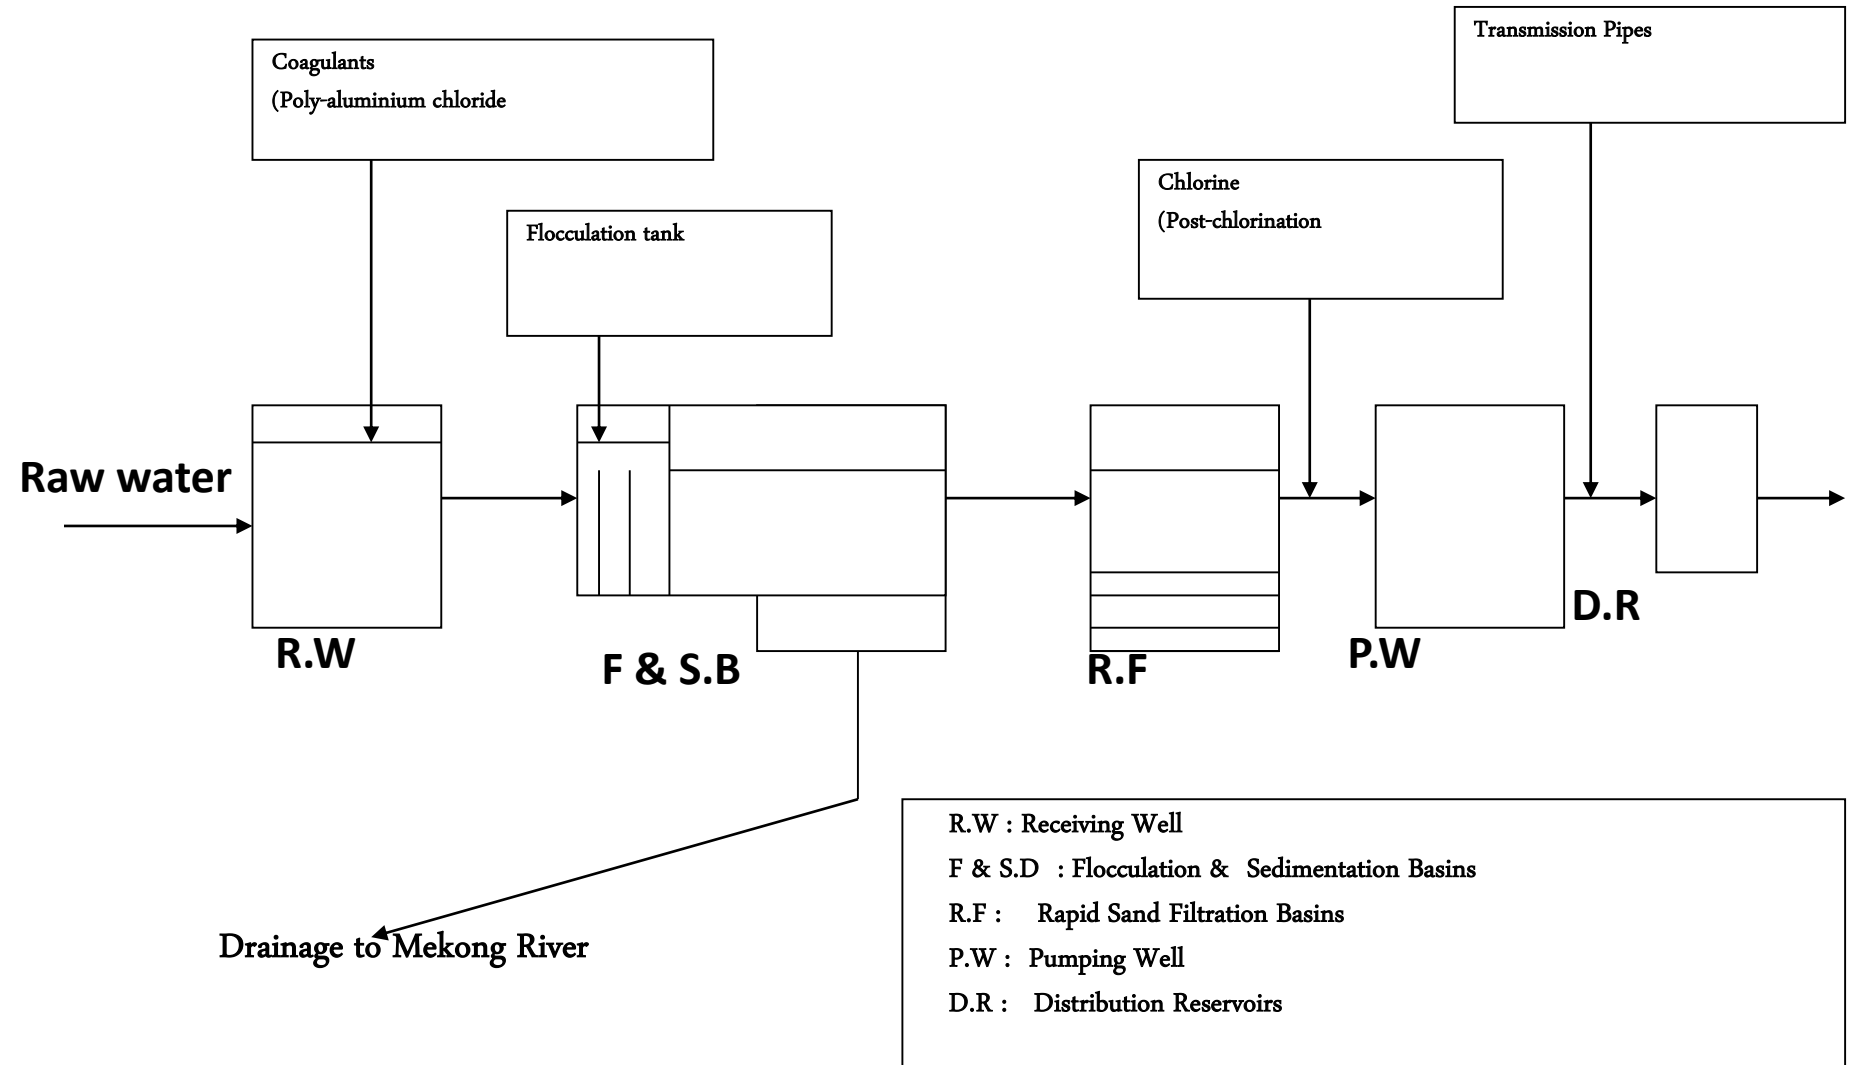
Coagulants
(Poly-aluminium chloride

Transmission Pipes

Chlorine
(Post-chlorination

Flocculation tank

Raw water

R.W

F & S.B

R.F

P.W

D.R

Drainage to Mekong River

R.W : Receiving Well
F & S.D : Flocculation & Sedimentation Basins
R.F : Rapid Sand Filtration Basins
P.W : Pumping Well
D.R : Distribution Reservoirs